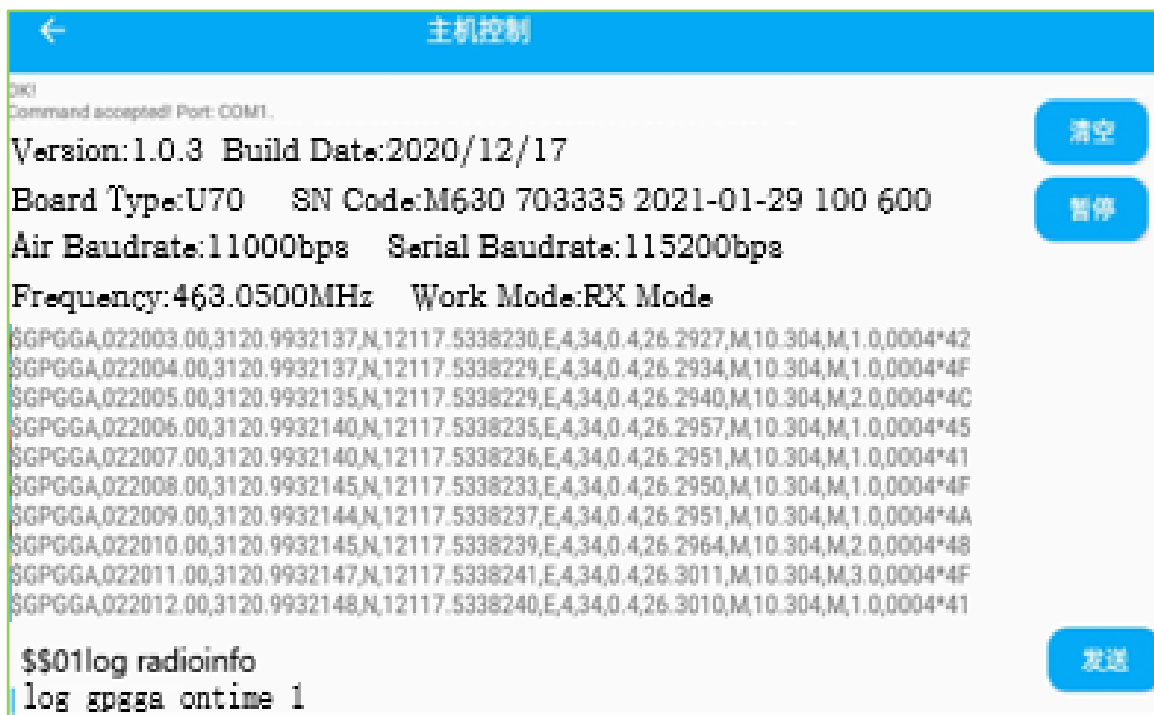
主机控制

OK!
Command accepted! Port: COM1.

清空

暂停

Version:1.0.3 Build Date:2020/12/17

Board Type:U70 SN Code:M630 703335 2021-01-29 100 600

Air Baudrate:11000bps Serial Baudrate:115200bps

Frequency:463.0500MHz Work Mode:RX Mode

$GPGGA,022003.00,3120.9932137,N,12117.5338230,E,4,34,0.4,26.2927,M,10.304,M,1.0,0004*42
$GPGGA,022004.00,3120.9932137,N,12117.5338229,E,4,34,0.4,26.2934,M,10.304,M,1.0,0004*4F
$GPGGA,022005.00,3120.9932135,N,12117.5338229,E,4,34,0.4,26.2940,M,10.304,M,2.0,0004*4C
$GPGGA,022006.00,3120.9932140,N,12117.5338235,E,4,34,0.4,26.2957,M,10.304,M,1.0,0004*45
$GPGGA,022007.00,3120.9932140,N,12117.5338236,E,4,34,0.4,26.2951,M,10.304,M,1.0,0004*41
$GPGGA,022008.00,3120.9932145,N,12117.5338233,E,4,34,0.4,26.2950,M,10.304,M,1.0,0004*4F
$GPGGA,022009.00,3120.9932144,N,12117.5338237,E,4,34,0.4,26.2951,M,10.304,M,1.0,0004*4A
$GPGGA,022010.00,3120.9932145,N,12117.5338239,E,4,34,0.4,26.2964,M,10.304,M,2.0,0004*48
$GPGGA,022011.00,3120.9932147,N,12117.5338241,E,4,34,0.4,26.3011,M,10.304,M,3.0,0004*4F
$GPGGA,022012.00,3120.9932148,N,12117.5338240,E,4,34,0.4,26.3010,M,10.304,M,1.0,0004*41

$$01log radioinfo
log gpgga ontime 1

发送